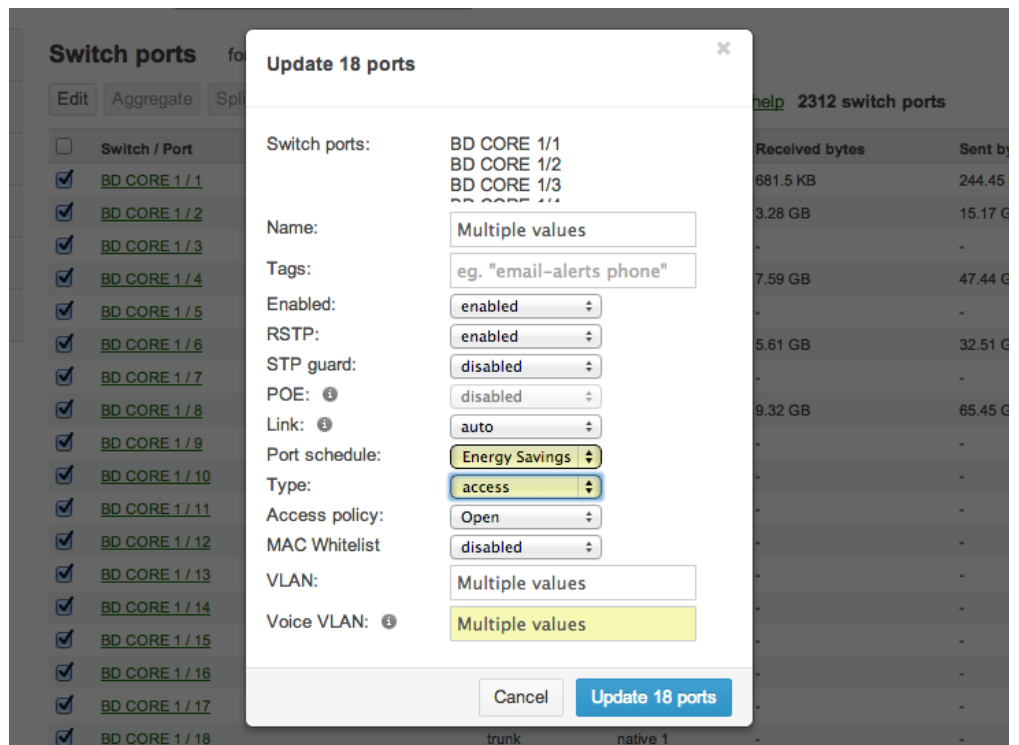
Switch ports fo

Edit Aggregate Spl

help 2312 switch ports

| | Switch / Port | | | Received bytes | Sent by |
|---|---|---|---|---|---|
| | BD CORE 1 / 1 | | | 681.5 KB | 244.45 |
| | BD CORE 1 / 2 | | | 3.28 GB | 15.17 G |
| | BD CORE 1 / 3 | | | - | - |
| | BD CORE 1 / 4 | | | 7.59 GB | 47.44 G |
| | BD CORE 1 / 5 | | | - | - |
| | BD CORE 1 / 6 | | | 5.61 GB | 32.51 G |
| | BD CORE 1 / 7 | | | - | - |
| | BD CORE 1 / 8 | | | 9.32 GB | 65.45 G |
| | BD CORE 1 / 9 | | | - | - |
| | BD CORE 1 / 10 | | | - | - |
| | BD CORE 1 / 11 | | | - | - |
| | BD CORE 1 / 12 | | | - | - |
| | BD CORE 1 / 13 | | | - | - |
| | BD CORE 1 / 14 | | | - | - |
| | BD CORE 1 / 15 | | | - | - |
| | BD CORE 1 / 16 | | | - | - |
| | BD CORE 1 / 17 | | | - | - |
| | BD CORE 1 / 18 | trunk | native 1 | | |

Update 18 ports ×

Switch ports: BD CORE 1/1
BD CORE 1/2
BD CORE 1/3
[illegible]

Name: Multiple values
Tags: eg. "email-alerts phone"
Enabled: enabled
RSTP: enabled
STP guard: disabled
POE: disabled
Link: auto
Port schedule: Energy Savings
Type: access
Access policy: Open
MAC Whitelist disabled
VLAN: Multiple values
Voice VLAN: Multiple values

Cancel Update 18 ports